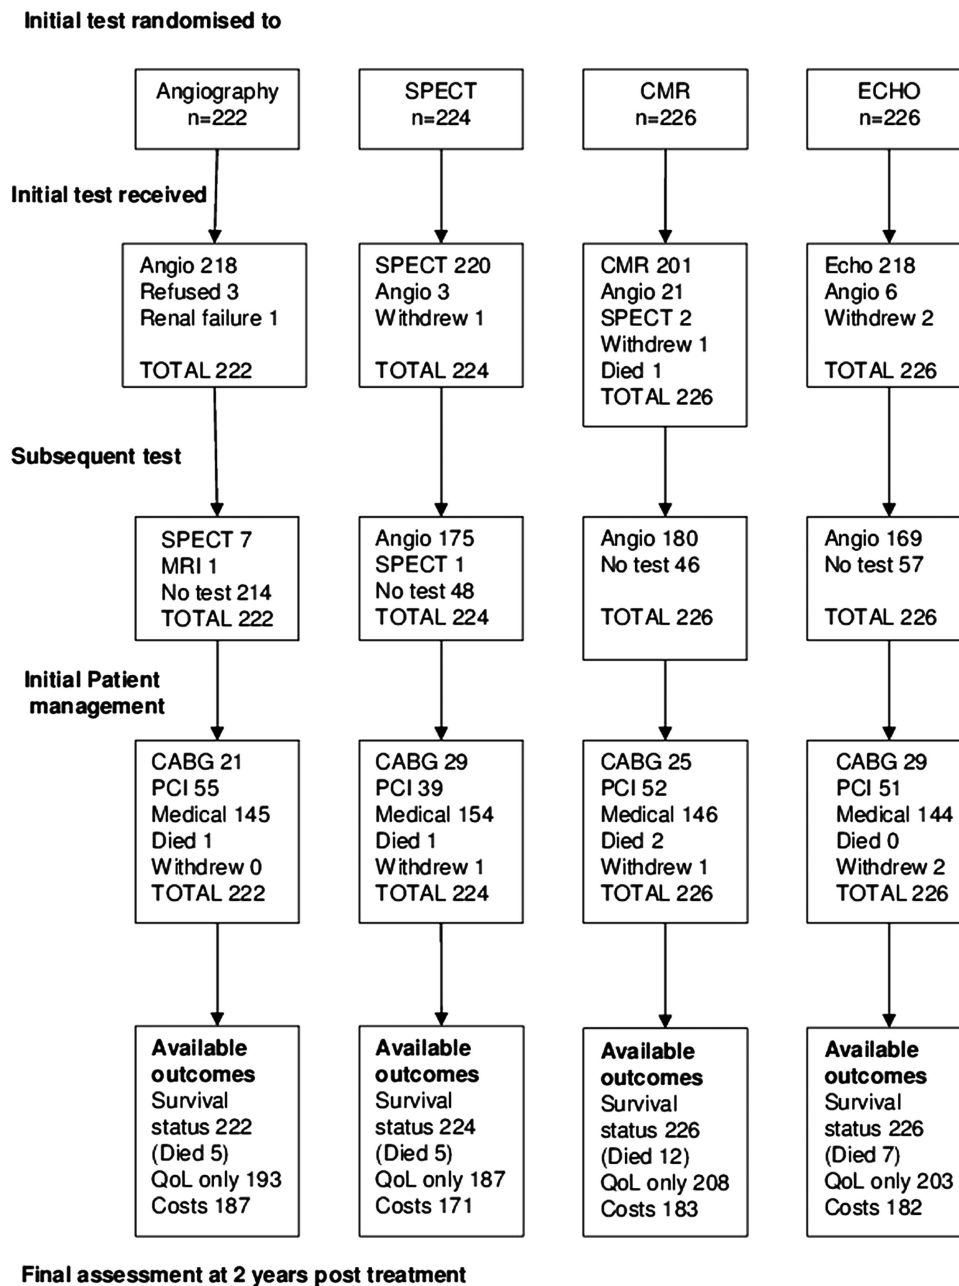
Initial test randomised to

Angiography n=222

SPECT n=224

CMR n=226

ECHO n=226

Initial test received

Angio 218
Refused 3
Renal failure 1

TOTAL 222

SPECT 220
Angio 3
Withdrew 1

TOTAL 224

CMR 201
Angio 21
SPECT 2
Withdrew 1
Died 1
TOTAL 226

Echo 218
Angio 6
Withdrew 2

TOTAL 226

Subsequent test

SPECT 7
MRI 1
No test 214
TOTAL 222

Angio 175
SPECT 1
No test 48
TOTAL 224

Angio 180
No test 46

TOTAL 226

Angio 169
No test 57

TOTAL 226

Initial Patient management

CABG 21
PCI 55
Medical 145
Died 1
Withdrew 0
TOTAL 222

CABG 29
PCI 39
Medical 154
Died 1
Withdrew 1
TOTAL 224

CABG 25
PCI 52
Medical 146
Died 2
Withdrew 1
TOTAL 226

CABG 29
PCI 51
Medical 144
Died 0
Withdrew 2
TOTAL 226

**Available outcomes**
Survival status 222
(Died 5)
QoL only 193
Costs 187

**Available outcomes**
Survival status 224
(Died 5)
QoL only 187
Costs 171

**Available outcomes**
Survival status 226
(Died 12)
QoL only 208
Costs 183

**Available outcomes**
Survival status 226
(Died 7)
QoL only 203
Costs 182

Final assessment at 2 years post treatment